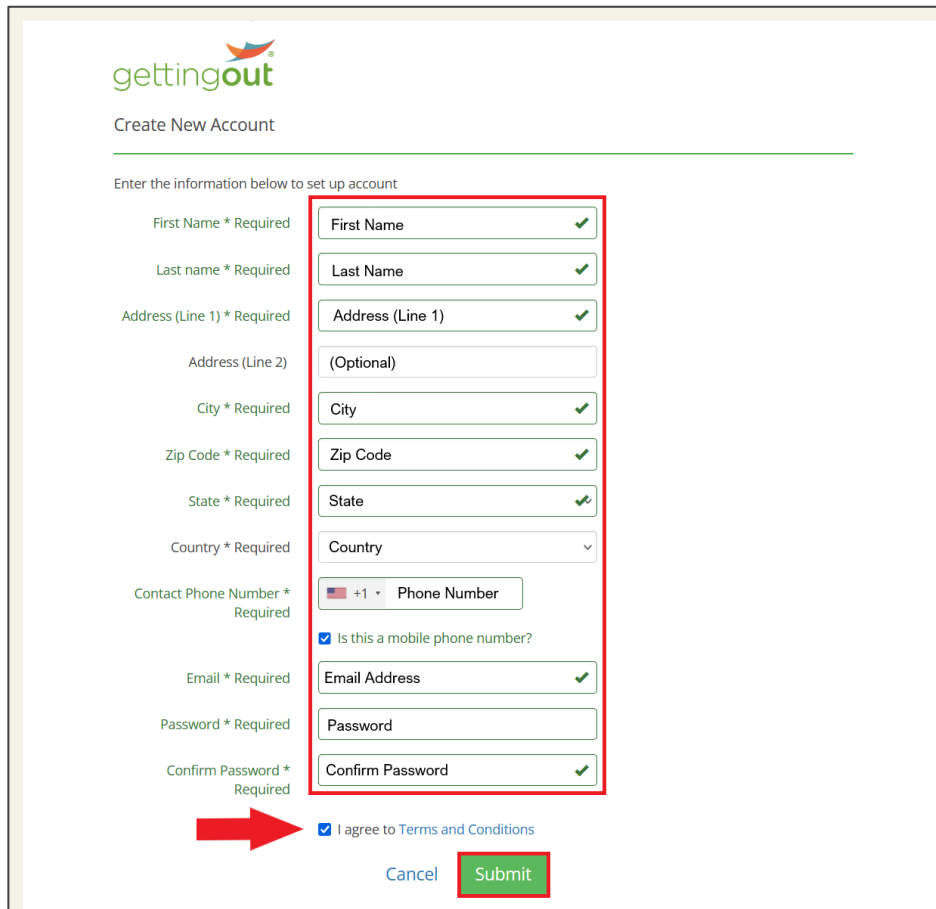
gettingout®

Create New Account

Enter the information below to set up account

First Name * Required
First Name

Last name * Required
Last Name

Address (Line 1) * Required
Address (Line 1)

Address (Line 2)
(Optional)

City * Required
City

Zip Code * Required
Zip Code

State * Required
State

Country * Required
Country

Contact Phone Number * Required
+1 Phone Number

Is this a mobile phone number?

Email * Required
Email Address

Password * Required
Password

Confirm Password * Required
Confirm Password

I agree to Terms and Conditions

Cancel Submit